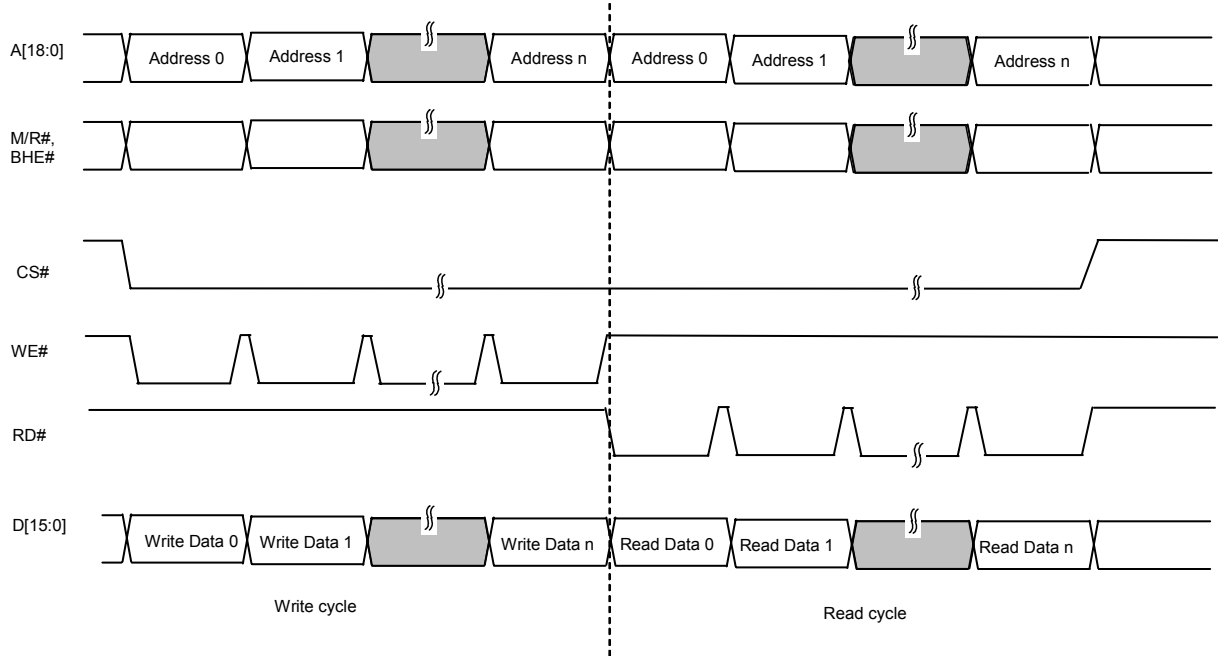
A[18:0]

Address 0

Address 1

Address n

Address 0

Address 1

Address n

M/R#, BHE#

CS#

WE#

RD#

D[15:0]

Write Data 0

Write Data 1

Write Data n

Read Data 0

Read Data 1

Read Data n

Write cycle

Read cycle